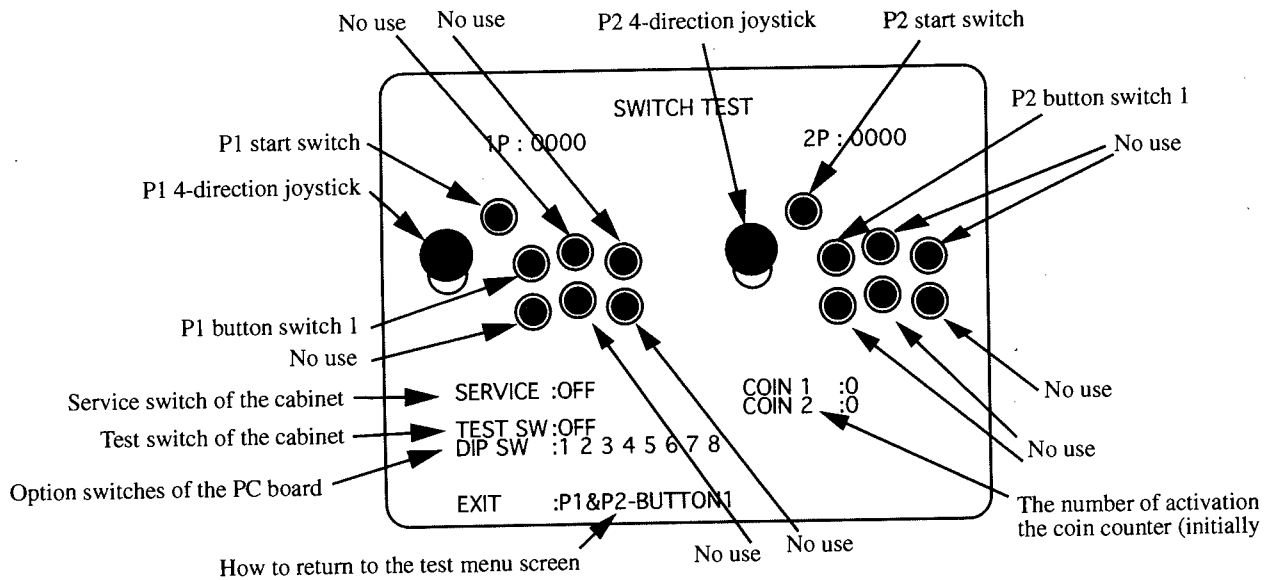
No use
No use
P2 4-direction joystick
P2 start switch

SWITCH TEST

1P : 0000
2P : 0000

P2 button switch 1
No use
P1 start switch
P1 4-direction joystick

P1 button switch 1
No use

SERVICE :OFF
TEST SW :OFF
DIP SW :1 2 3 4 5 6 7 8

COIN 1 :0
COIN 2 :0

EXIT :P1&P2-BUTTON1

Service switch of the cabinet
Test switch of the cabinet
Option switches of the PC board

No use
No use
No use
No use

The number of activation the coin counter (initially

How to return to the test menu screen